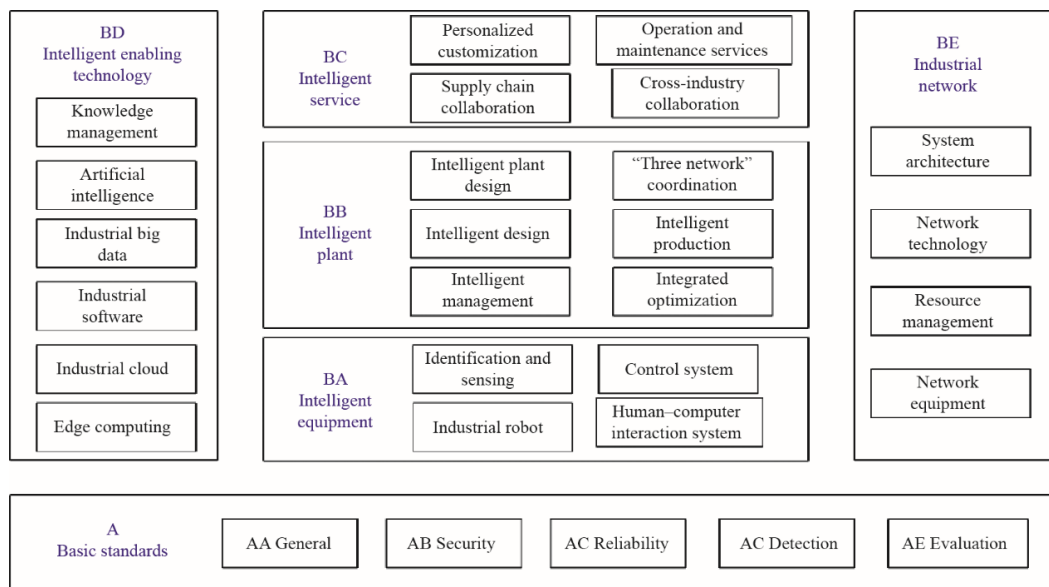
BD
Intelligent enabling technology

Knowledge management

Artificial intelligence

Industrial big data

Industrial software

Industrial cloud

Edge computing

BC
Intelligent service

Personalized customization

Operation and maintenance services

Supply chain collaboration

Cross-industry collaboration

BB
Intelligent plant

Intelligent plant design

“Three network” coordination

Intelligent design

Intelligent production

Intelligent management

Integrated optimization

BA
Intelligent equipment

Identification and sensing

Control system

Industrial robot

Human–computer interaction system

BE
Industrial network

System architecture

Network technology

Resource management

Network equipment

A
Basic standards

AA General

AB Security

AC Reliability

AC Detection

AE Evaluation